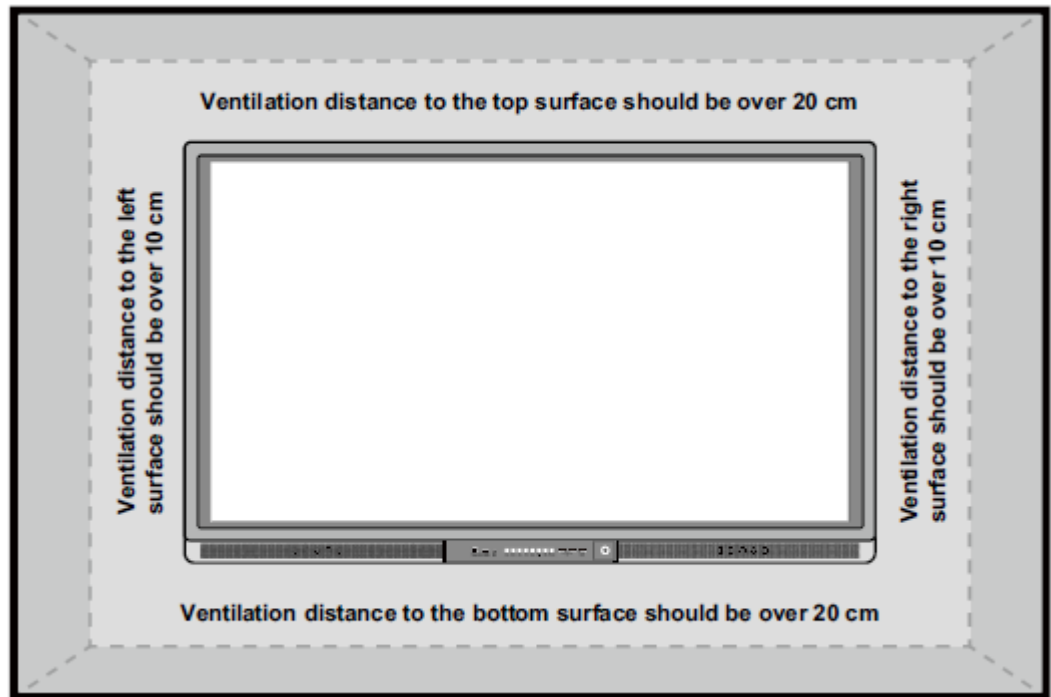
Ventilation distance to the top surface should be over 20 cm

Ventilation distance to the left surface should be over 10 cm

Ventilation distance to the right surface should be over 10 cm

Ventilation distance to the bottom surface should be over 20 cm